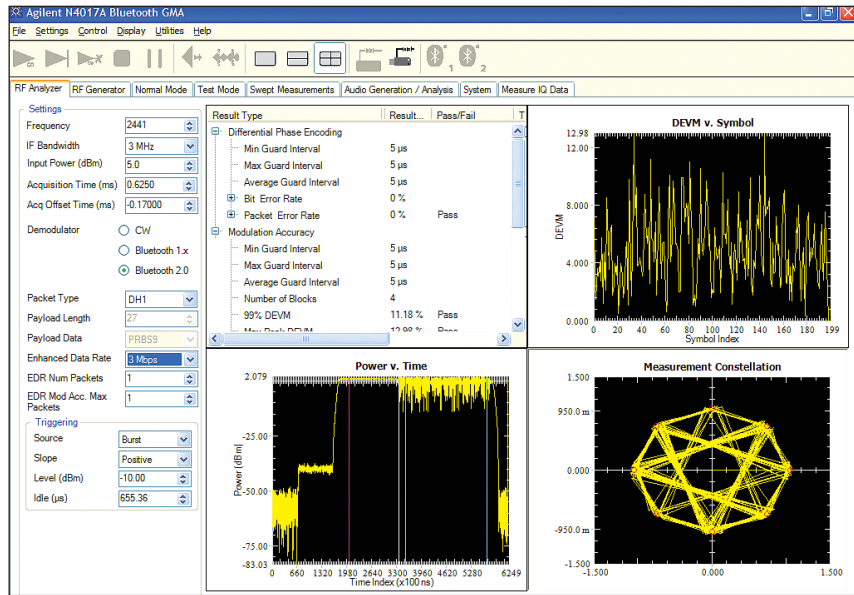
Agilent N4017A Bluetooth GMA

File Settings Control Display Utilities Help

RF Analyzer | RF Generator | Normal Mode | Test Mode | Swept Measurements | Audio Generation / Analysis | System | Measure IQ Data

Settings

Frequency 2441

IF Bandwidth 3 MHz

Input Power (dBm) 5.0

Acquisition Time (ms) 0.6250

Acq Offset Time (ms) -0.17000

Demodulator CW

Bluetooth 1.x

Bluetooth 2.0

Packet Type DH1

Payload Length 27

Payload Data PRBS9

Enhanced Data Rate 3 Mbps

EDR Num Packets 1

EDR Mod Acc. Max Packets 1

Triggering

Source Burst

Slope Positive

Level (dBm) -10.00

Idle (µs) 655.36

| Result Type | Result... | Pass/Fail |
|---|---|---|
| Differential Phase Encoding | | |
| Min Guard Interval | 5 µs | |
| Max Guard Interval | 5 µs | |
| Average Guard Interval | 5 µs | |
| Bit Error Rate | 0 % | |
| Packet Error Rate | 0 % | Pass |
| Modulation Accuracy | | |
| Min Guard Interval | 5 µs | |
| Max Guard Interval | 5 µs | |
| Average Guard Interval | 5 µs | |
| Number of Blocks | 4 | |
| 99% DEVM | 11.18 % | Pass |
| Max Peak DEVM | 12.98 % | Pass |

DEVM v. Symbol

12.98 12.000 8.000 4.000 0.000

DEVM

0 20 40 60 80 100 120 140 160 180 199

Symbol Index

Power v. Time

2.079 -25.00 -50.00 -75.00 -83.03

Power (dBm)

0 660 1320 1980 2640 3300 3960 4620 5280 6249

Time Index (x100 ns)

Measurement Constellation

1.500 950.0 m 0.000 -950.0 m -1.500

-1.500 0.000 1.500